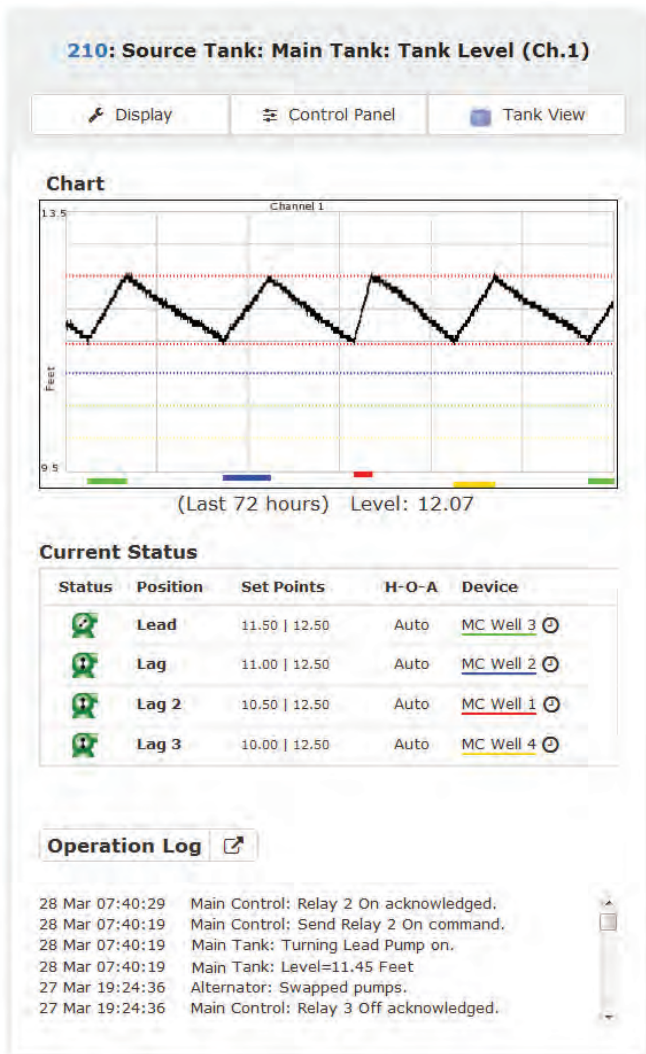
210: Source Tank: Main Tank: Tank Level (Ch.1)

Display | Control Panel | Tank View

Chart

Channel 1

13.5

Feet

9.5

(Last 72 hours) Level: 12.07

Current Status

| Status | Position | Set Points | H-O-A | Device |
|---|---|---|---|---|
| | Lead | 11.50 \| 12.50 | Auto | MC Well 3 |
| | Lag | 11.00 \| 12.50 | Auto | MC Well 2 |
| | Lag 2 | 10.50 \| 12.50 | Auto | MC Well 1 |
| | Lag 3 | 10.00 \| 12.50 | Auto | MC Well 4 |

Operation Log

28 Mar 07:40:29 Main Control: Relay 2 On acknowledged.
28 Mar 07:40:19 Main Control: Send Relay 2 On command.
28 Mar 07:40:19 Main Tank: Turning Lead Pump on.
28 Mar 07:40:19 Main Tank: Level=11.45 Feet
27 Mar 19:24:36 Alternator: Swapped pumps.
27 Mar 19:24:36 Main Control: Relay 3 Off acknowledged.